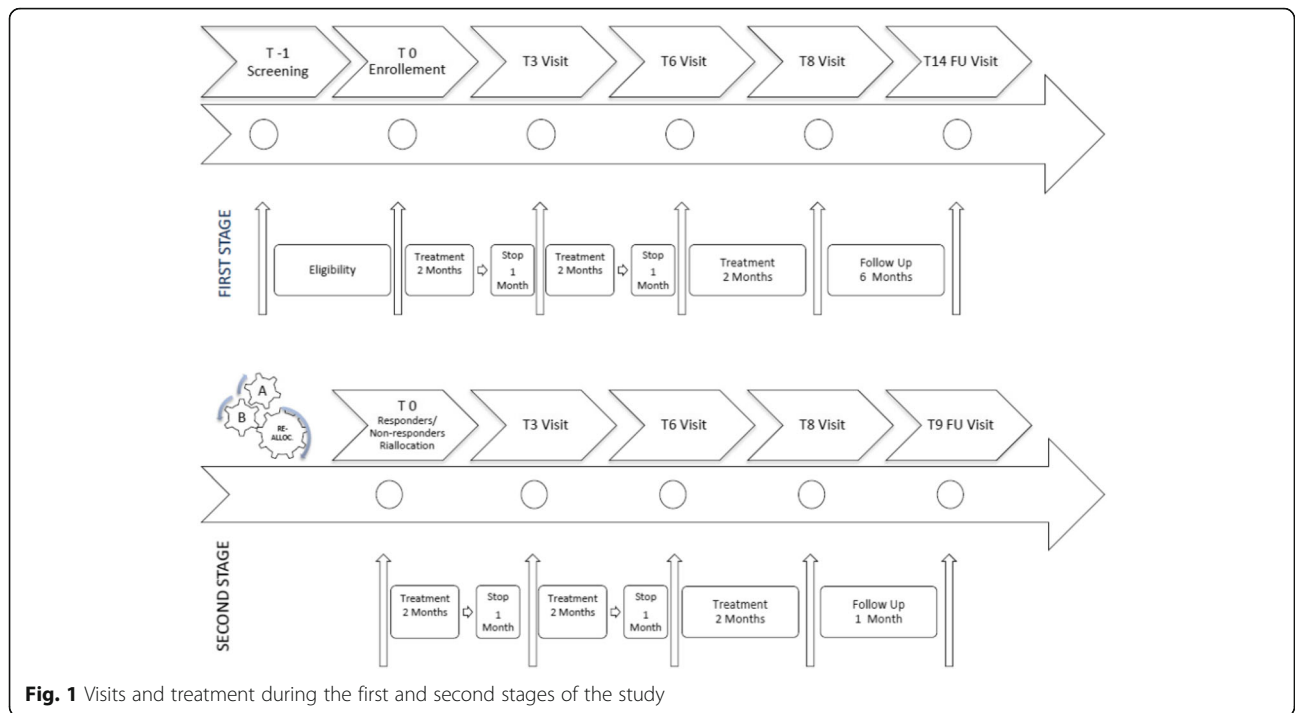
T -1 Screening

T 0 Enrollement

T3 Visit

T6 Visit

T8 Visit

T14 FU Visit

FIRST STAGE

Eligibility

Treatment 2 Months

Stop 1 Month

Treatment 2 Months

Stop 1 Month

Treatment 2 Months

Follow Up 6 Months

A

B

RE-ALLOC.

T 0 Responders/ Non-responders Riallocation

T3 Visit

T6 Visit

T8 Visit

T9 FU Visit

SECOND STAGE

Treatment 2 Months

Stop 1 Month

Treatment 2 Months

Stop 1 Month

Treatment 2 Months

Follow Up 1 Month

**Fig. 1** Visits and treatment during the first and second stages of the study